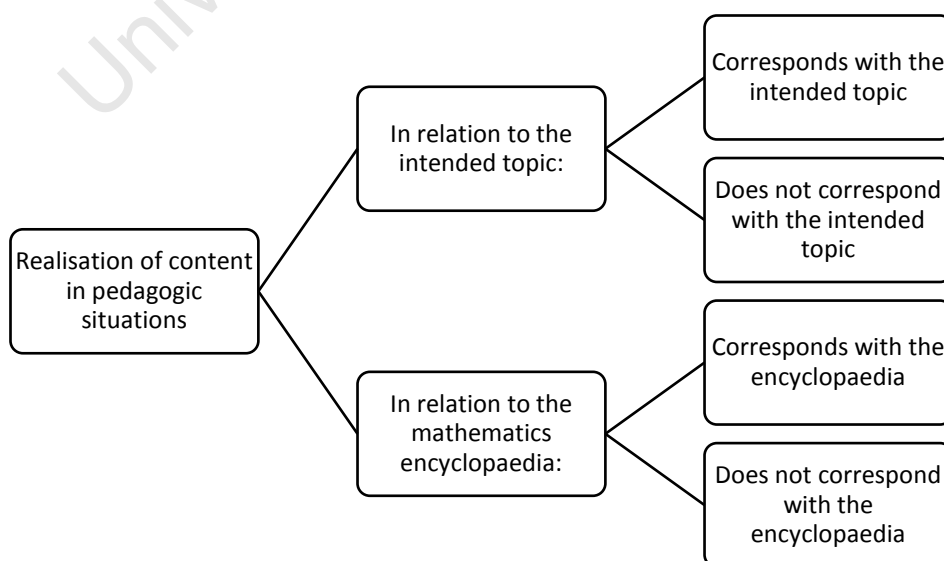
Univ

Realisation of content in pedagogic situations

In relation to the intended topic:

Corresponds with the intended topic

Does not correspond with the intended topic

In relation to the mathematics encyclopaedia:

Corresponds with the encyclopaedia

Does not correspond with the encyclopaedia